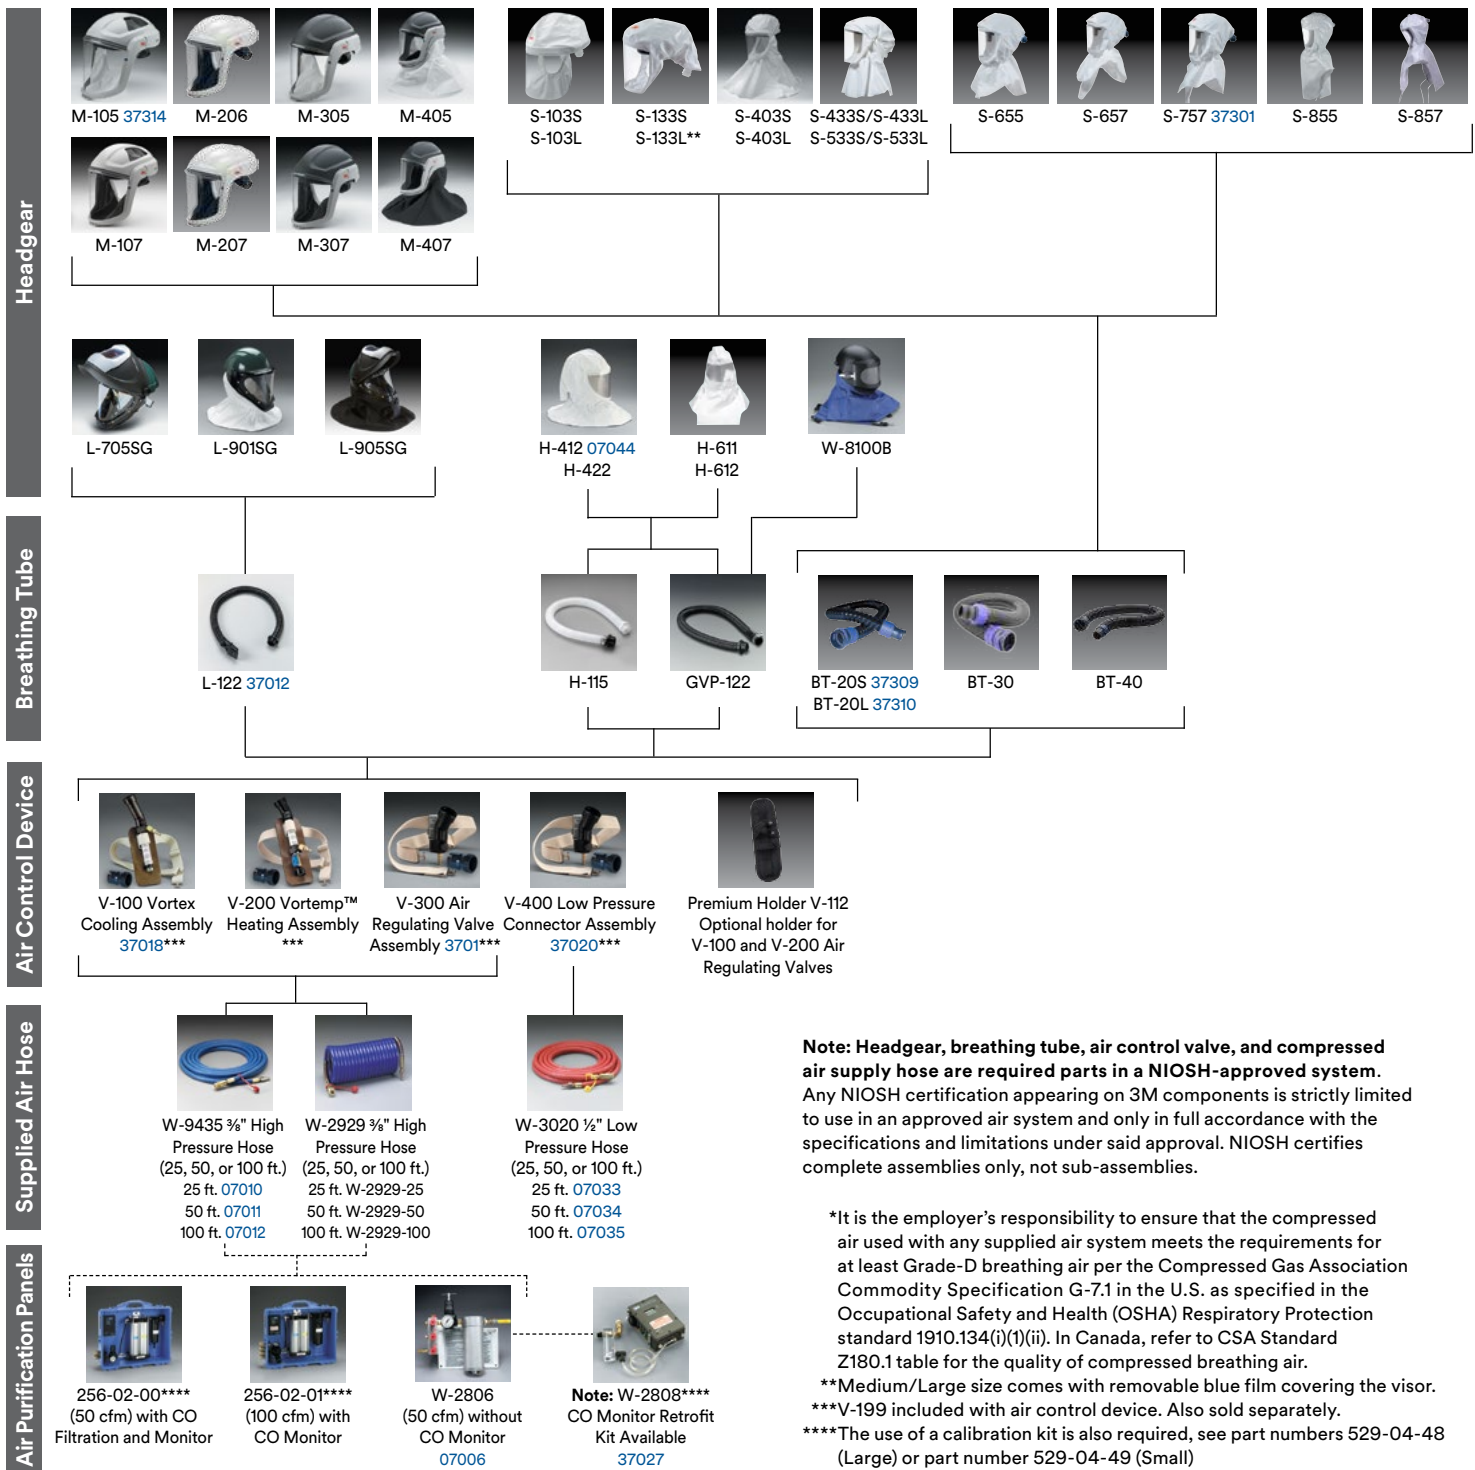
Headgear

M-105 37314 M-206 M-305 M-405

M-107 M-207 M-307 M-407

S-103S S-103L

S-133S S-133L**

S-403S S-403L

S-433S/S-433L S-533S/S-533L

S-655 S-657 S-757 37301 S-855 S-857

L-705SG L-901SG L-905SG

H-412 07044 H-422

H-611 H-612

W-8100B

Breathing Tube

L-122 37012

H-115 GVP-122

BT-20S 37309 BT-20L 37310

BT-30 BT-40

Air Control Device

V-100 Vortex Cooling Assembly 37018***

V-200 Vortemp™ Heating Assembly ***

V-300 Air Regulating Valve Assembly 3701***

V-400 Low Pressure Connector Assembly 37020***

Premium Holder V-112 Optional holder for V-100 and V-200 Air Regulating Valves

Supplied Air Hose

W-9435 ⅜" High Pressure Hose (25, 50, or 100 ft.) 25 ft. 07010 50 ft. 07011 100 ft. 07012

W-2929 ⅜" High Pressure Hose (25, 50, or 100 ft.) 25 ft. W-2929-25 50 ft. W-2929-50 100 ft. W-2929-100

W-3020 ½" Low Pressure Hose (25, 50, or 100 ft.) 25 ft. 07033 50 ft. 07034 100 ft. 07035

Note: Headgear, breathing tube, air control valve, and compressed air supply hose are required parts in a NIOSH-approved system. Any NIOSH certification appearing on 3M components is strictly limited to use in an approved air system and only in full accordance with the specifications and limitations under said approval. NIOSH certifies complete assemblies only, not sub-assemblies.

*It is the employer's responsibility to ensure that the compressed air used with any supplied air system meets the requirements for at least Grade-D breathing air per the Compressed Gas Association Commodity Specification G-7.1 in the U.S. as specified in the Occupational Safety and Health (OSHA) Respiratory Protection standard 1910.134(i)(1)(ii). In Canada, refer to CSA Standard Z180.1 table for the quality of compressed breathing air.
**Medium/Large size comes with removable blue film covering the visor.
***V-199 included with air control device. Also sold separately.
****The use of a calibration kit is also required, see part numbers 529-04-48 (Large) or part number 529-04-49 (Small)

Air Purification Panels

256-02-00**** (50 cfm) with CO Filtration and Monitor

256-02-01**** (100 cfm) with CO Monitor

W-2806 (50 cfm) without CO Monitor 07006

Note: W-2808**** CO Monitor Retrofit Kit Available 37027